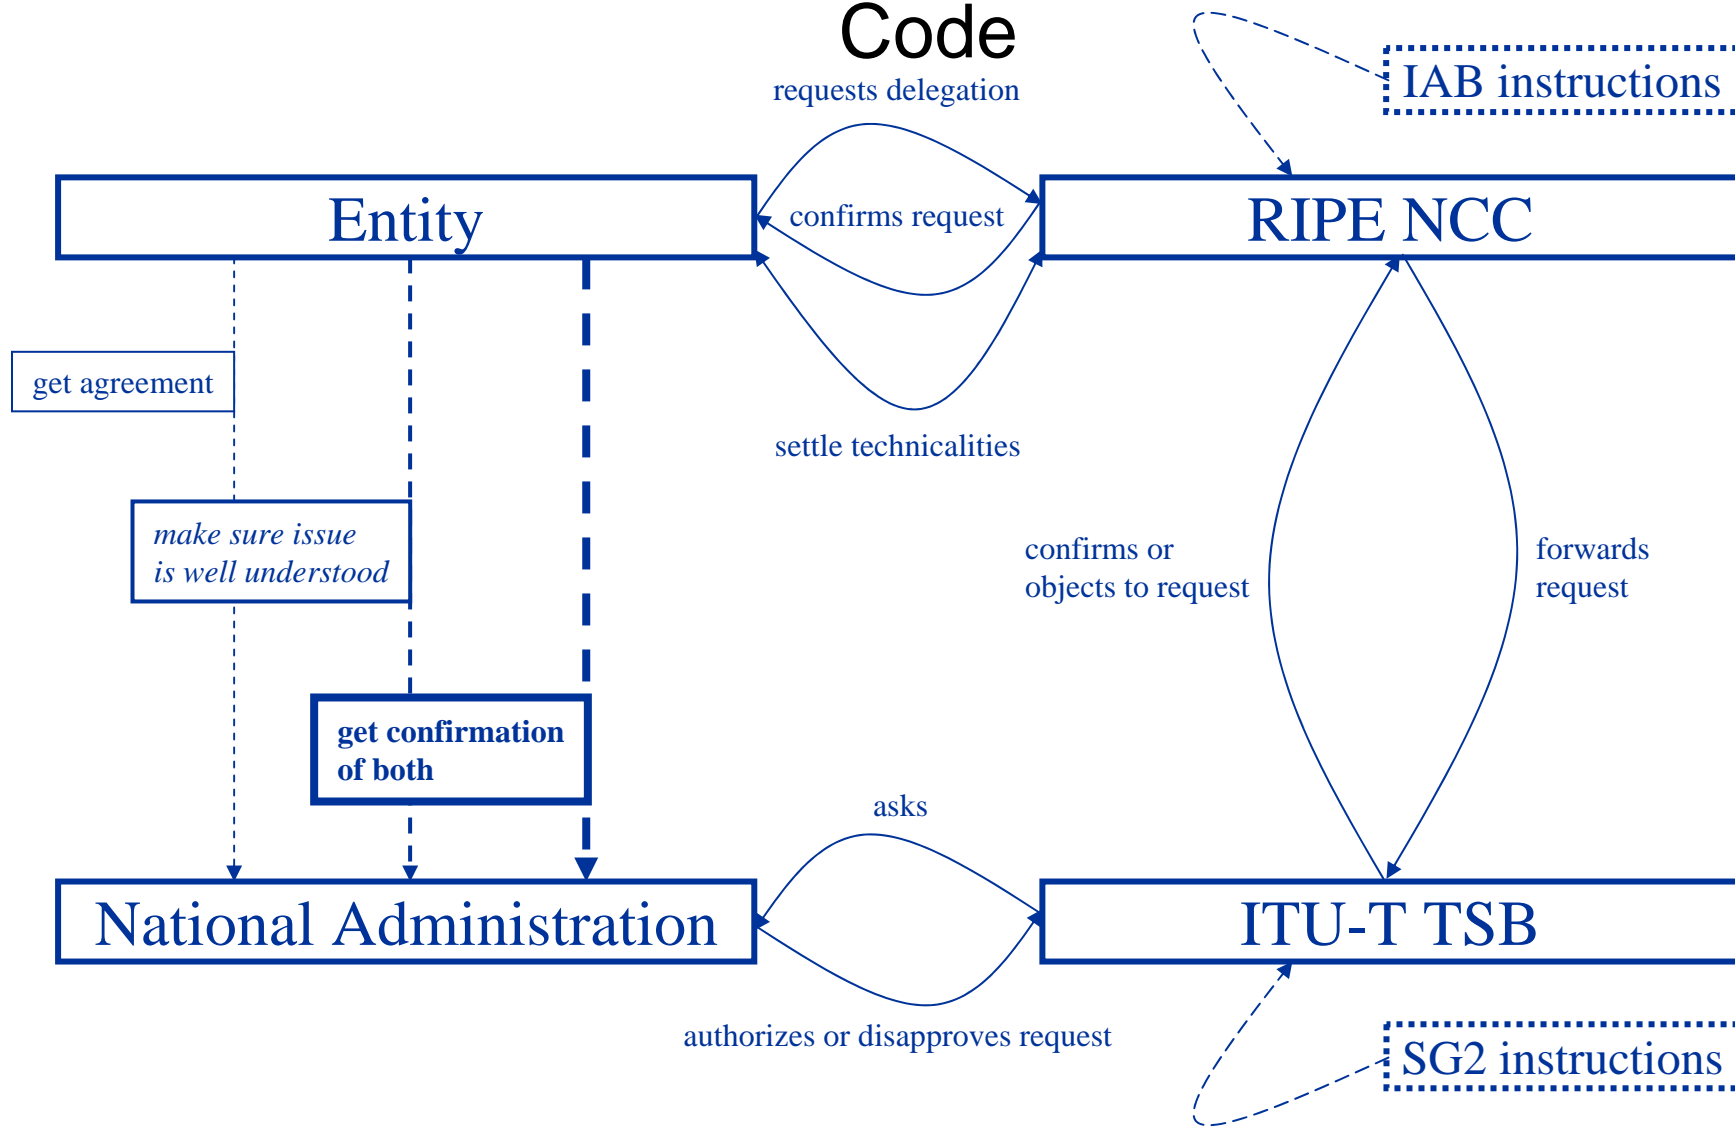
Code

requests delegation

IAB instructions

Entity

confirms request

RIPE NCC

get agreement

settle technicalities

make sure issue is well understood

confirms or objects to request

forwards request

get confirmation of both

asks

National Administration

ITU-T TSB

authorizes or disapproves request

SG2 instructions